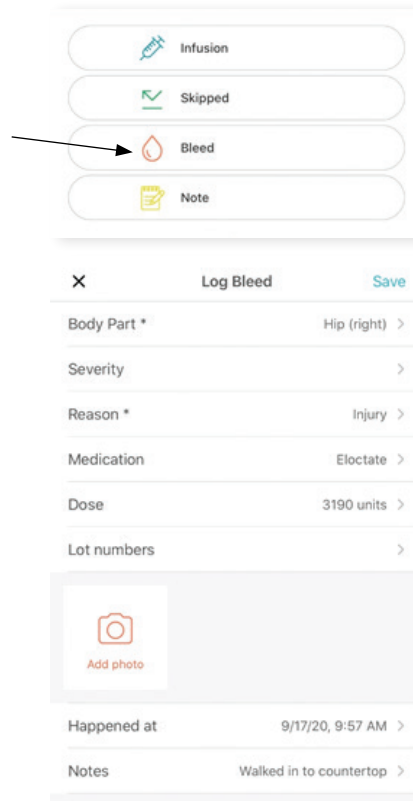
Infusion

Skipped

Bleed

Note

×

Log Bleed

Save

Body Part * Hip (right) >

Severity >

Reason * Injury >

Medication Eloctate >

Dose 3190 units >

Lot numbers >

Add photo

Happened at 9/17/20, 9:57 AM >

Notes Walked in to countertop >